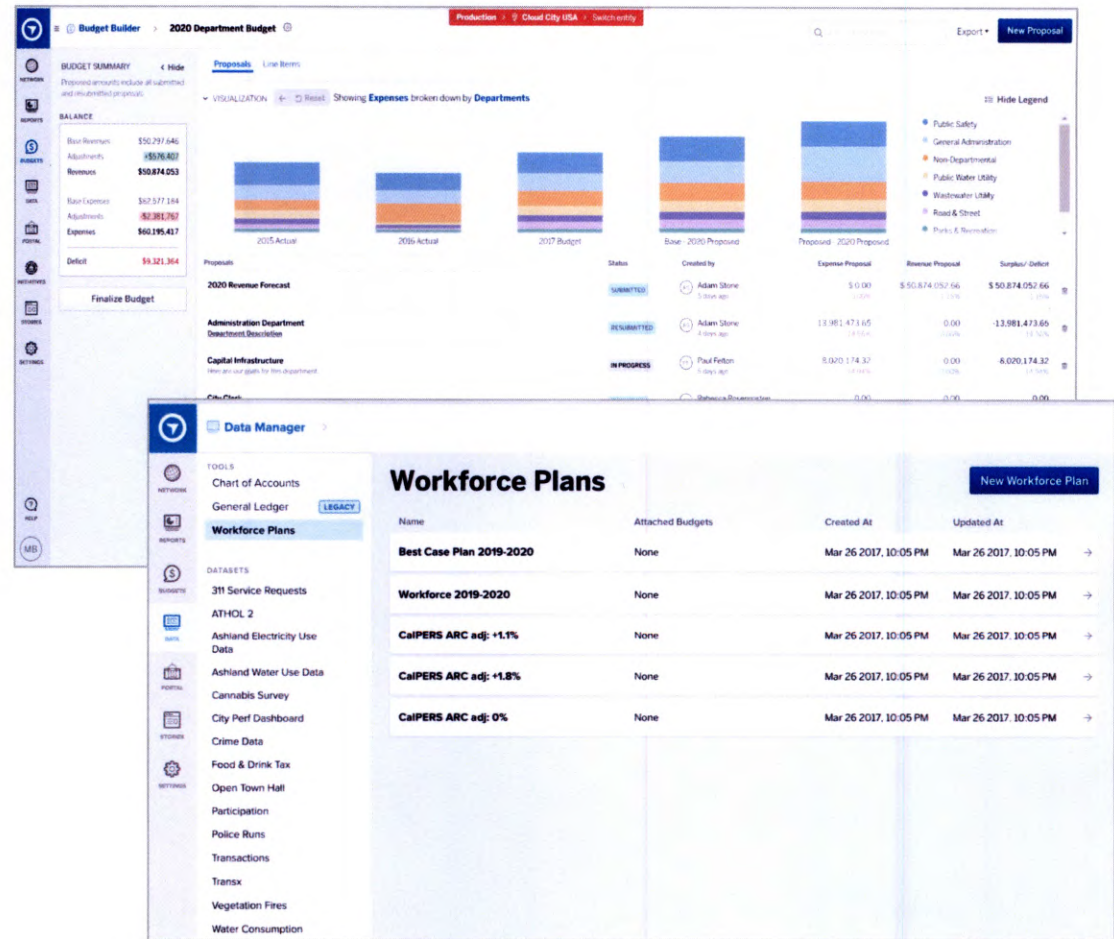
Budget Builder > 2020 Department Budget

Production > Cloud City USA > Switch entity

Export ▾ New Proposal

NETWORK
REPORTS
BUDGETS
DATA
PORTAL
INITIATIVES
STORIES
SETTINGS
HELP
MB

BUDGET SUMMARY ‹ Hide
Proposed amounts include all submitted and resubmitted proposals.

BALANCE

| | |
|---|---|
| Base Revenues | $50,297,646 |
| Adjustments | +$576,407 |
| Revenues | $50,874,053 |
| Base Expenses | $62,577,184 |
| Adjustments | -$2,381,767 |
| Expenses | $60,195,417 |
| Deficit | $9,321,364 |

Finalize Budget

Proposals Line Items

VISUALIZATION ← Reset Showing Expenses broken down by Departments

Hide Legend

2015 Actual
2016 Actual
2017 Budget
Base - 2020 Proposed
Proposed - 2020 Proposed

Public Safety
General Administration
Non-Departmental
Public Water Utility
Wastewater Utility
Road & Street
Parks & Recreation

| Proposals | Status | Created by | Expense Proposal | Revenue Proposal | Surplus/- Deficit |
|---|---|---|---|---|---|
| 2020 Revenue Forecast | SUBMITTED | Adam Stone 5 days ago | $0.00 | $50,874,052.66 | $50,874,052.66 |
| Administration Department Department Description | RESUBMITTED | Adam Stone 4 days ago | 13,981,473.65 | 0.00 | -13,981,473.65 |
| Capital Infrastructure Here are our goals for this department | IN PROGRESS | Paul Felton 5 days ago | 8,020,174.32 | 0.00 | 8,020,174.32 |
| City Clerk | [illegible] | Rebecca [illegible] | 0.00 | 0.00 | 0.00 |

Data Manager >

NETWORK
REPORTS
BUDGETS
DATA
PORTAL
STORIES
SETTINGS

TOOLS
Chart of Accounts
General Ledger LEGACY
Workforce Plans

DATASETS
311 Service Requests
ATHOL 2
Ashland Electricity Use Data
Ashland Water Use Data
Cannabis Survey
City Perf Dashboard
Crime Data
Food & Drink Tax
Open Town Hall
Participation
Police Runs
Transactions
Transx
Vegetation Fires
Water Consumption

Workforce Plans

New Workforce Plan

| Name | Attached Budgets | Created At | Updated At |
|---|---|---|---|
| Best Case Plan 2019-2020 | None | Mar 26 2017, 10:05 PM | Mar 26 2017, 10:05 PM |
| Workforce 2019-2020 | None | Mar 26 2017, 10:05 PM | Mar 26 2017, 10:05 PM |
| CalPERS ARC adj: +1.1% | None | Mar 26 2017, 10:05 PM | Mar 26 2017, 10:05 PM |
| CalPERS ARC adj: +1.8% | None | Mar 26 2017, 10:05 PM | Mar 26 2017, 10:05 PM |
| CalPERS ARC adj: 0% | None | Mar 26 2017, 10:05 PM | Mar 26 2017, 10:05 PM |